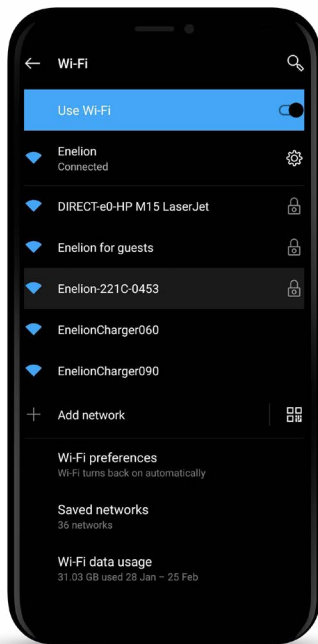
Wi-Fi

Use Wi-Fi

Enelion
Connected

DIRECT-e0-HP M15 LaserJet

Enelion for guests

Enelion-221C-0453

EnelionCharger060

EnelionCharger090

Add network

Wi-Fi preferences
Wi-Fi turns back on automatically

Saved networks
36 networks

Wi-Fi data usage
31.03 GB used 28 Jan – 25 Feb